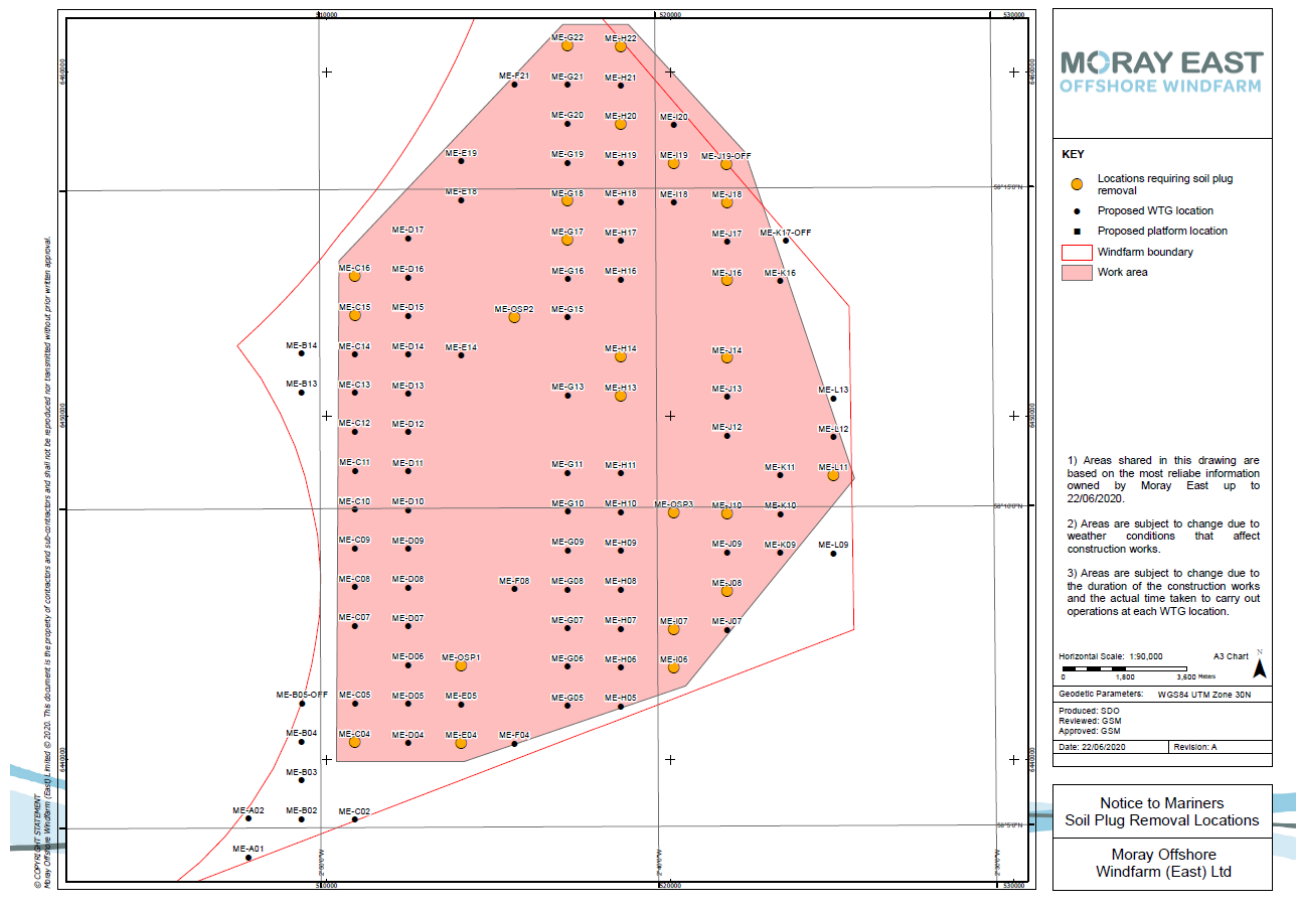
510000
520000
530000
6460000
6450000
6440000
58°15'0"N
58°10'0"N
58°5'0"N
2°50'0"W
2°40'0"W
2°30'0"W
510000
520000
530000

ME-G22 ME-H22
ME-F21 ME-G21 ME-H21
ME-G20 ME-H20 ME-I20
ME-E19 ME-G19 ME-H19 ME-I19 ME-J19-OFF
ME-E18 ME-G18 ME-H18 ME-I18 ME-J18
ME-D17 ME-G17 ME-H17 ME-J17 ME-K17-OFF
ME-C16 ME-D16 ME-G16 ME-H16 ME-J16 ME-K16
ME-C15 ME-D15 ME-OSP2 ME-G15
ME-B14 ME-C14 ME-D14 ME-E14 ME-H14 ME-J14
ME-B13 ME-C13 ME-D13 ME-G13 ME-H13 ME-J13 ME-L13
ME-C12 ME-D12 ME-J12 ME-L12
ME-C11 ME-D11 ME-G11 ME-H11 ME-K11 ME-L11
ME-C10 ME-D10 ME-G10 ME-H10 ME-OSP3 ME-J10 ME-K10
ME-C09 ME-D09 ME-G09 ME-H09 ME-J09 ME-K09 ME-L09
ME-C08 ME-D08 ME-F08 ME-G08 ME-H08 ME-J08
ME-C07 ME-D07 ME-G07 ME-H07 ME-I07 ME-J07
ME-D06 ME-OSP1 ME-G06 ME-H06 ME-I06
ME-B05-OFF ME-C05 ME-D05 ME-E05 ME-G05 ME-H05
ME-B04 ME-C04 ME-D04 ME-E04 ME-F04
ME-B03
ME-A02 ME-B02 ME-C02
ME-A01

© COPYRIGHT STATEMENT
Moray Offshore Windfarm (East) Limited © 2020. This document is the property of contractors and sub-contractors and shall not be reproduced nor transmitted without prior written approval.

MORAY EAST
OFFSHORE WINDFARM

KEY
Locations requiring soil plug removal
Proposed WTG location
Proposed platform location
Windfarm boundary
Work area

1) Areas shared in this drawing are based on the most reliabe information owned by Moray East up to 22/06/2020.

2) Areas are subject to change due to weather conditions that affect construction works.

3) Areas are subject to change due to the duration of the construction works and the actual time taken to carry out operations at each WTG location.

Horizontal Scale: 1:90,000
A3 Chart
N
0 1,800 3,600 Meters
Geodetic Parameters: WGS84 UTM Zone 30N
Produced: SDO
Reviewed: GSM
Approved: GSM
Date: 22/06/2020
Revision: A

Notice to Mariners
Soil Plug Removal Locations

Moray Offshore
Windfarm (East) Ltd